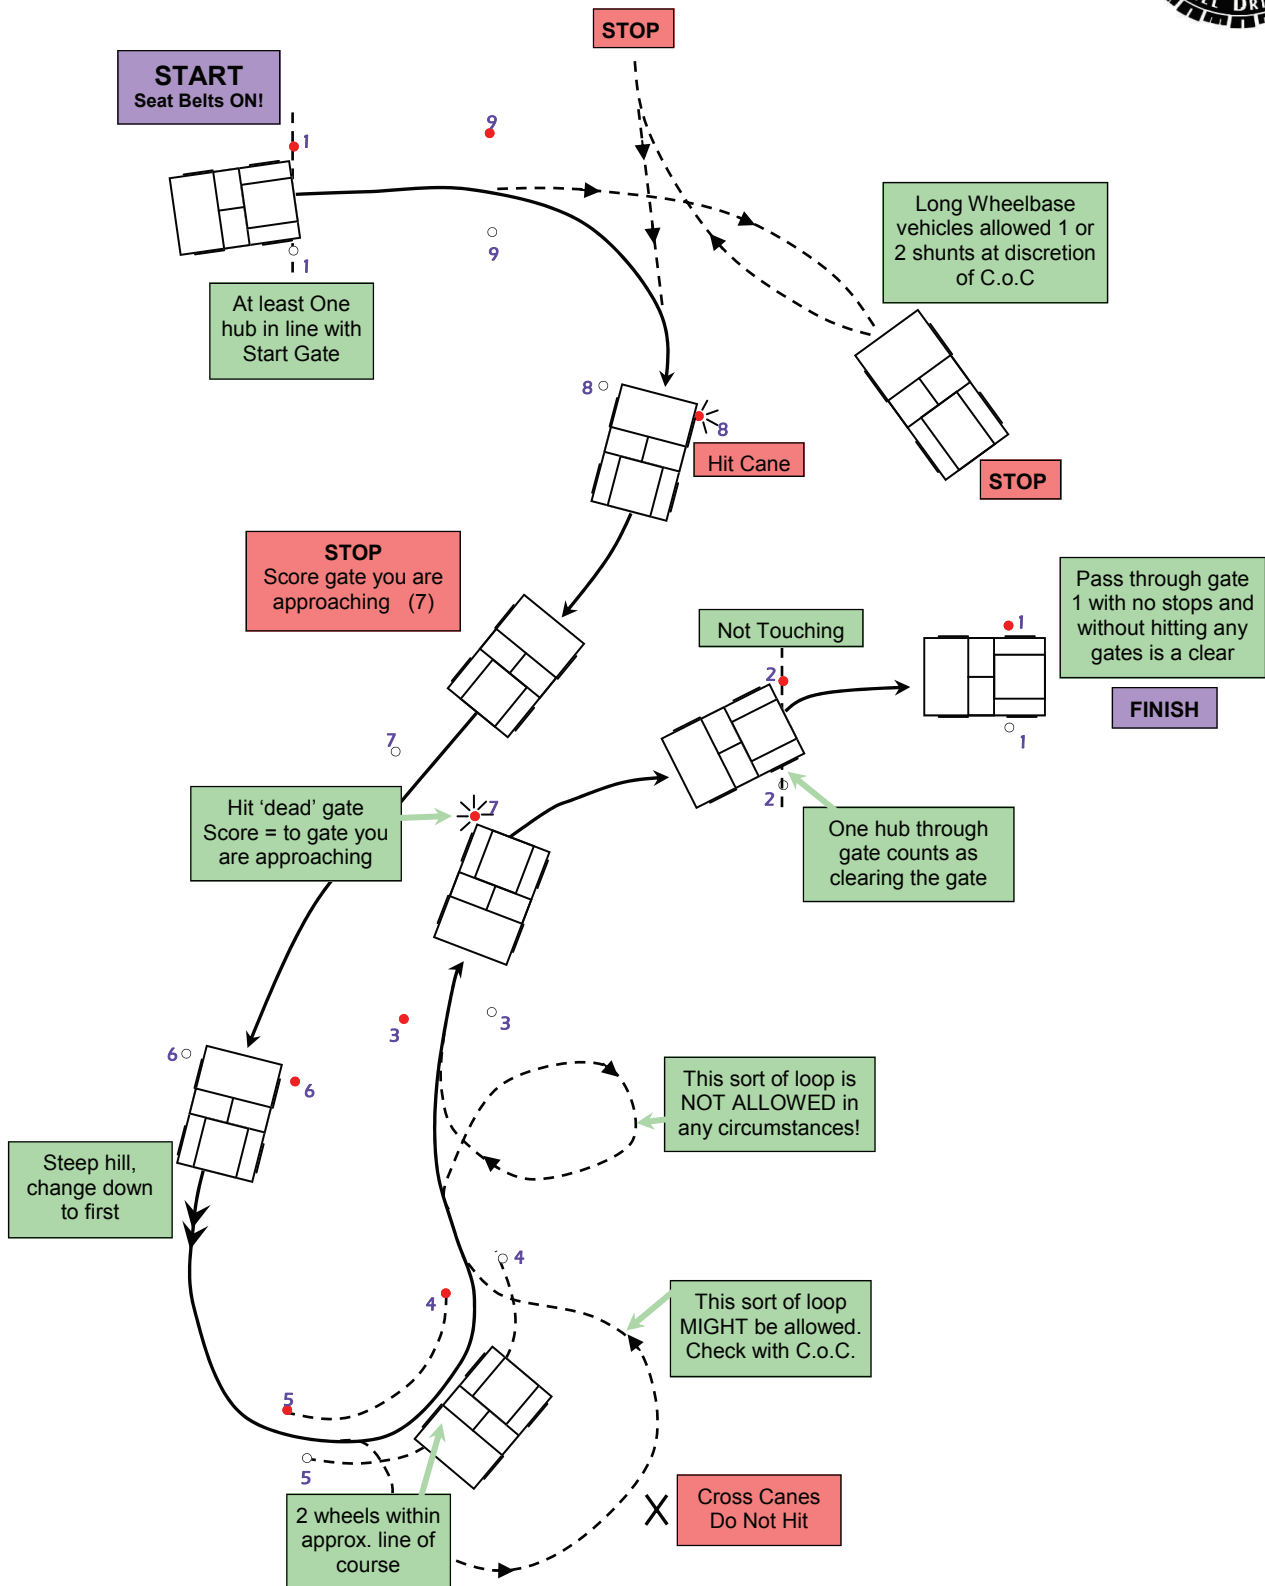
STOP

START
Seat Belts ON!

1
9
9
1

Long Wheelbase vehicles allowed 1 or 2 shunts at discretion of C.o.C

At least One hub in line with Start Gate

8
8
Hit Cane

STOP

STOP
Score gate you are approaching (7)

Not Touching

Pass through gate 1 with no stops and without hitting any gates is a clear

1
2
1
FINISH

7
2

Hit 'dead' gate
Score = to gate you are approaching

7

One hub through gate counts as clearing the gate

3
3

6
6

This sort of loop is NOT ALLOWED in any circumstances!

Steep hill, change down to first

4
4

This sort of loop MIGHT be allowed. Check with C.o.C.

5
5

Cross Canes
Do Not Hit

2 wheels within approx. line of course